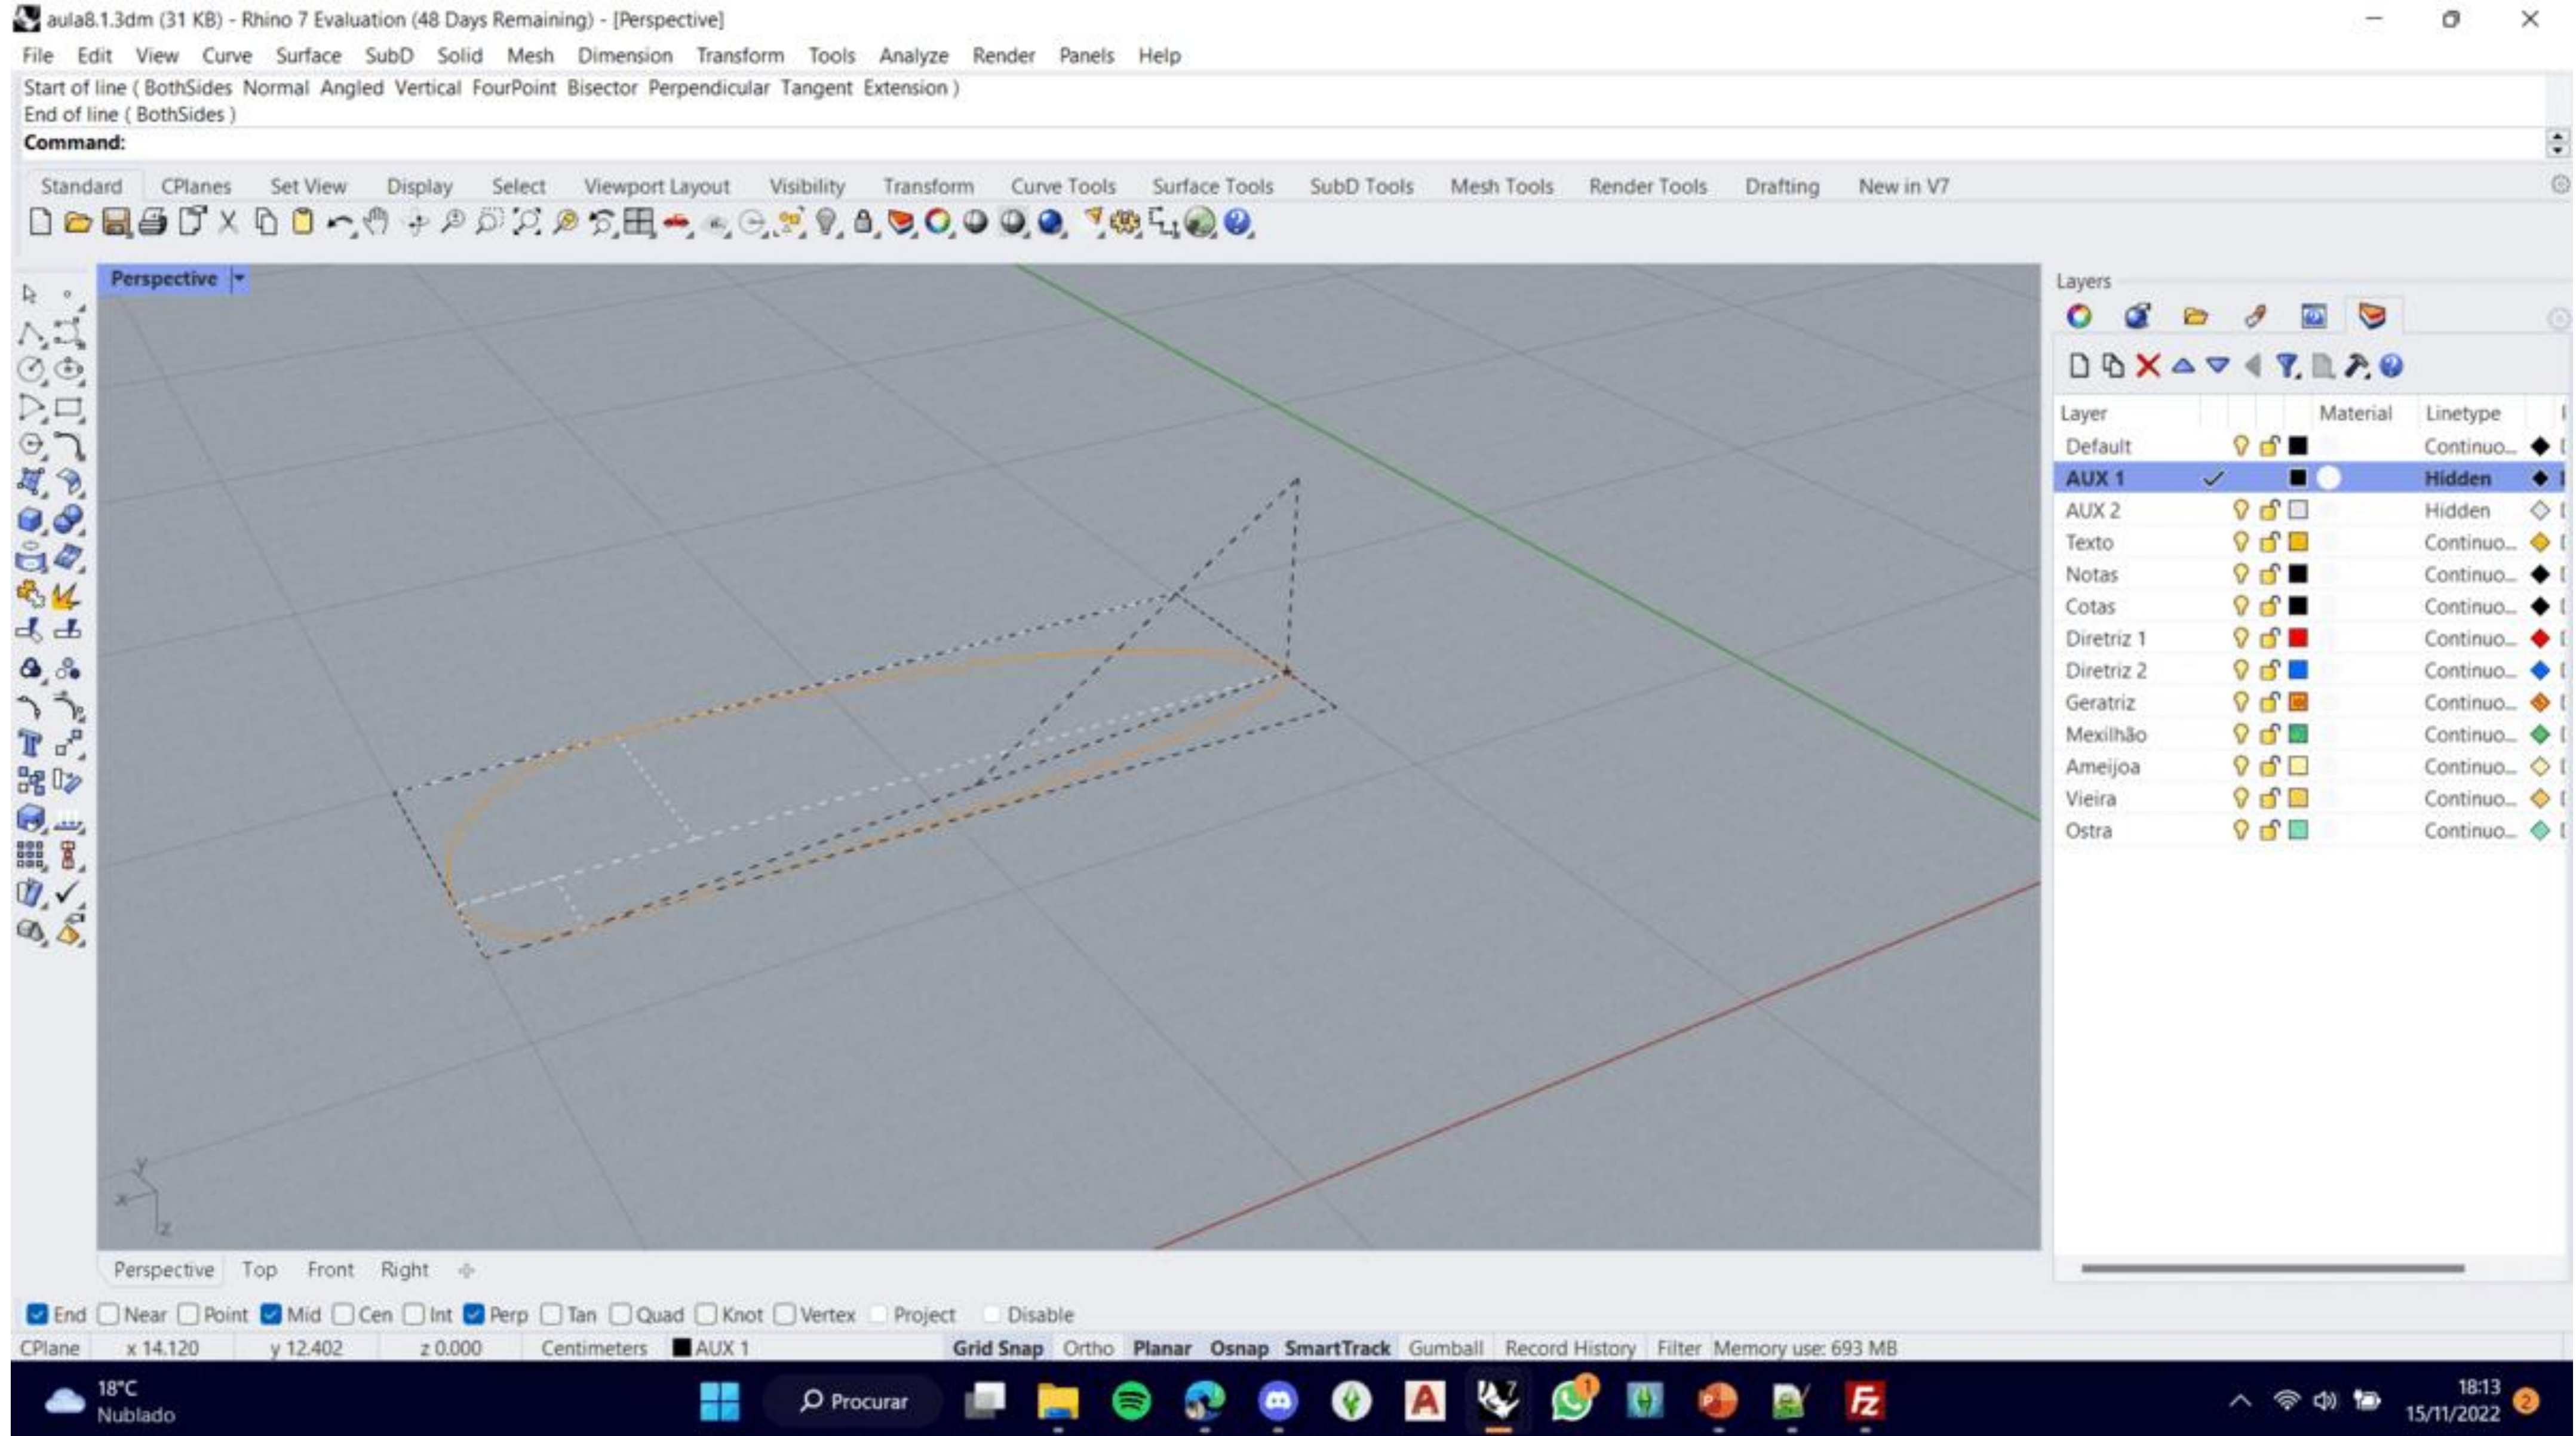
aula8.1.3dm (31 KB) - Rhino 7 Evaluation (48 Days Remaining) - [Perspective]

File Edit View Curve Surface SubD Solid Mesh Dimension Transform Tools Analyze Render Panels Help

Start of line ( BothSides Normal Angled Vertical FourPoint Bisector Perpendicular Tangent Extension )
End of line ( BothSides )
Command:

Standard CPlanes Set View Display Select Viewport Layout Visibility Transform Curve Tools Surface Tools SubD Tools Mesh Tools Render Tools Drafting New in V7

Perspective

Layers

| Layer | Material | Linetype |
|---|---|---|
| Default | | Continuo... |
| AUX 1 | | Hidden |
| AUX 2 | | Hidden |
| Texto | | Continuo... |
| Notas | | Continuo... |
| Cotas | | Continuo... |
| Diretriz 1 | | Continuo... |
| Diretriz 2 | | Continuo... |
| Geratriz | | Continuo... |
| Mexilhão | | Continuo... |
| Ameijoa | | Continuo... |
| Vieira | | Continuo... |
| Ostra | | Continuo... |

Perspective Top Front Right

End Near Point Mid Cen Int Perp Tan Quad Knot Vertex Project Disable

CPlane x 14.120 y 12.402 z 0.000 Centimeters AUX 1 Grid Snap Ortho Planar Osnap SmartTrack Gumball Record History Filter Memory use: 693 MB

18°C Nublado Procurar 18:13 15/11/2022